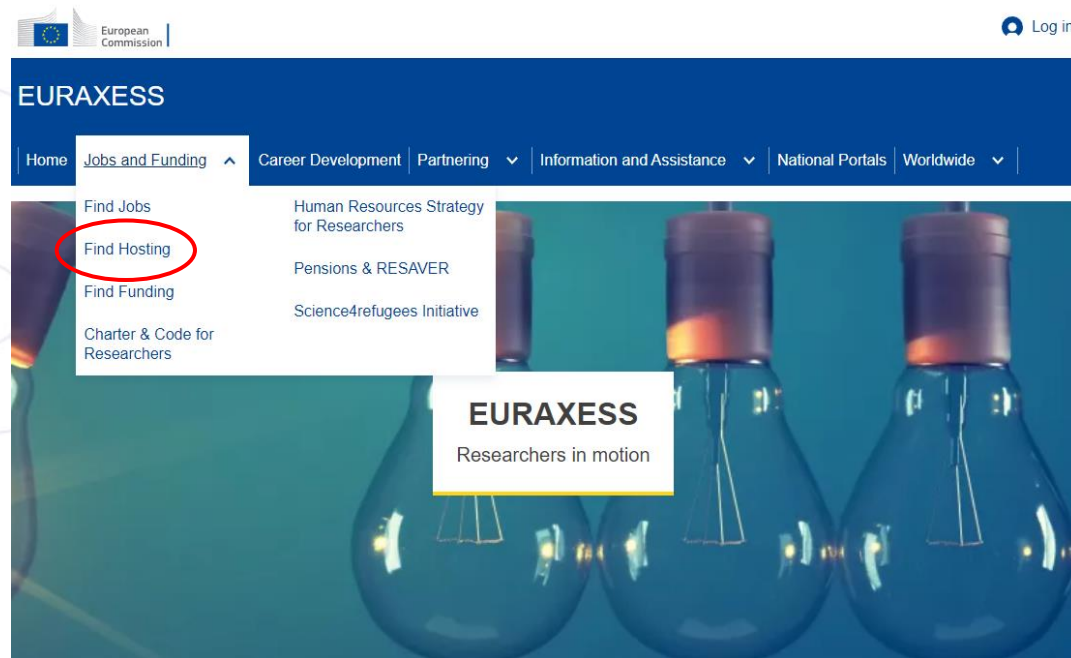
European Commission

Log in

EURAXESS

Home | Jobs and Funding | Career Development | Partnering | Information and Assistance | National Portals | Worldwide

Find Jobs
Find Hosting
Find Funding
Charter & Code for Researchers

Human Resources Strategy for Researchers
Pensions & RESAVER
Science4refugees Initiative

EURAXESS
Researchers in motion